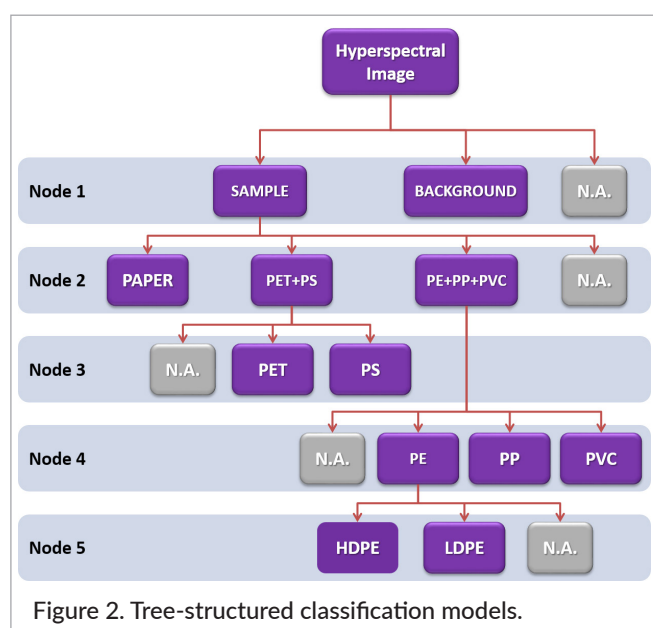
Hyperspectral Image

Node 1
SAMPLE
BACKGROUND
N.A.

Node 2
PAPER
PET+PS
PE+PP+PVC
N.A.

Node 3
N.A.
PET
PS

Node 4
N.A.
PE
PP
PVC

Node 5
HDPE
LDPE
N.A.

Figure 2. Tree-structured classification models.